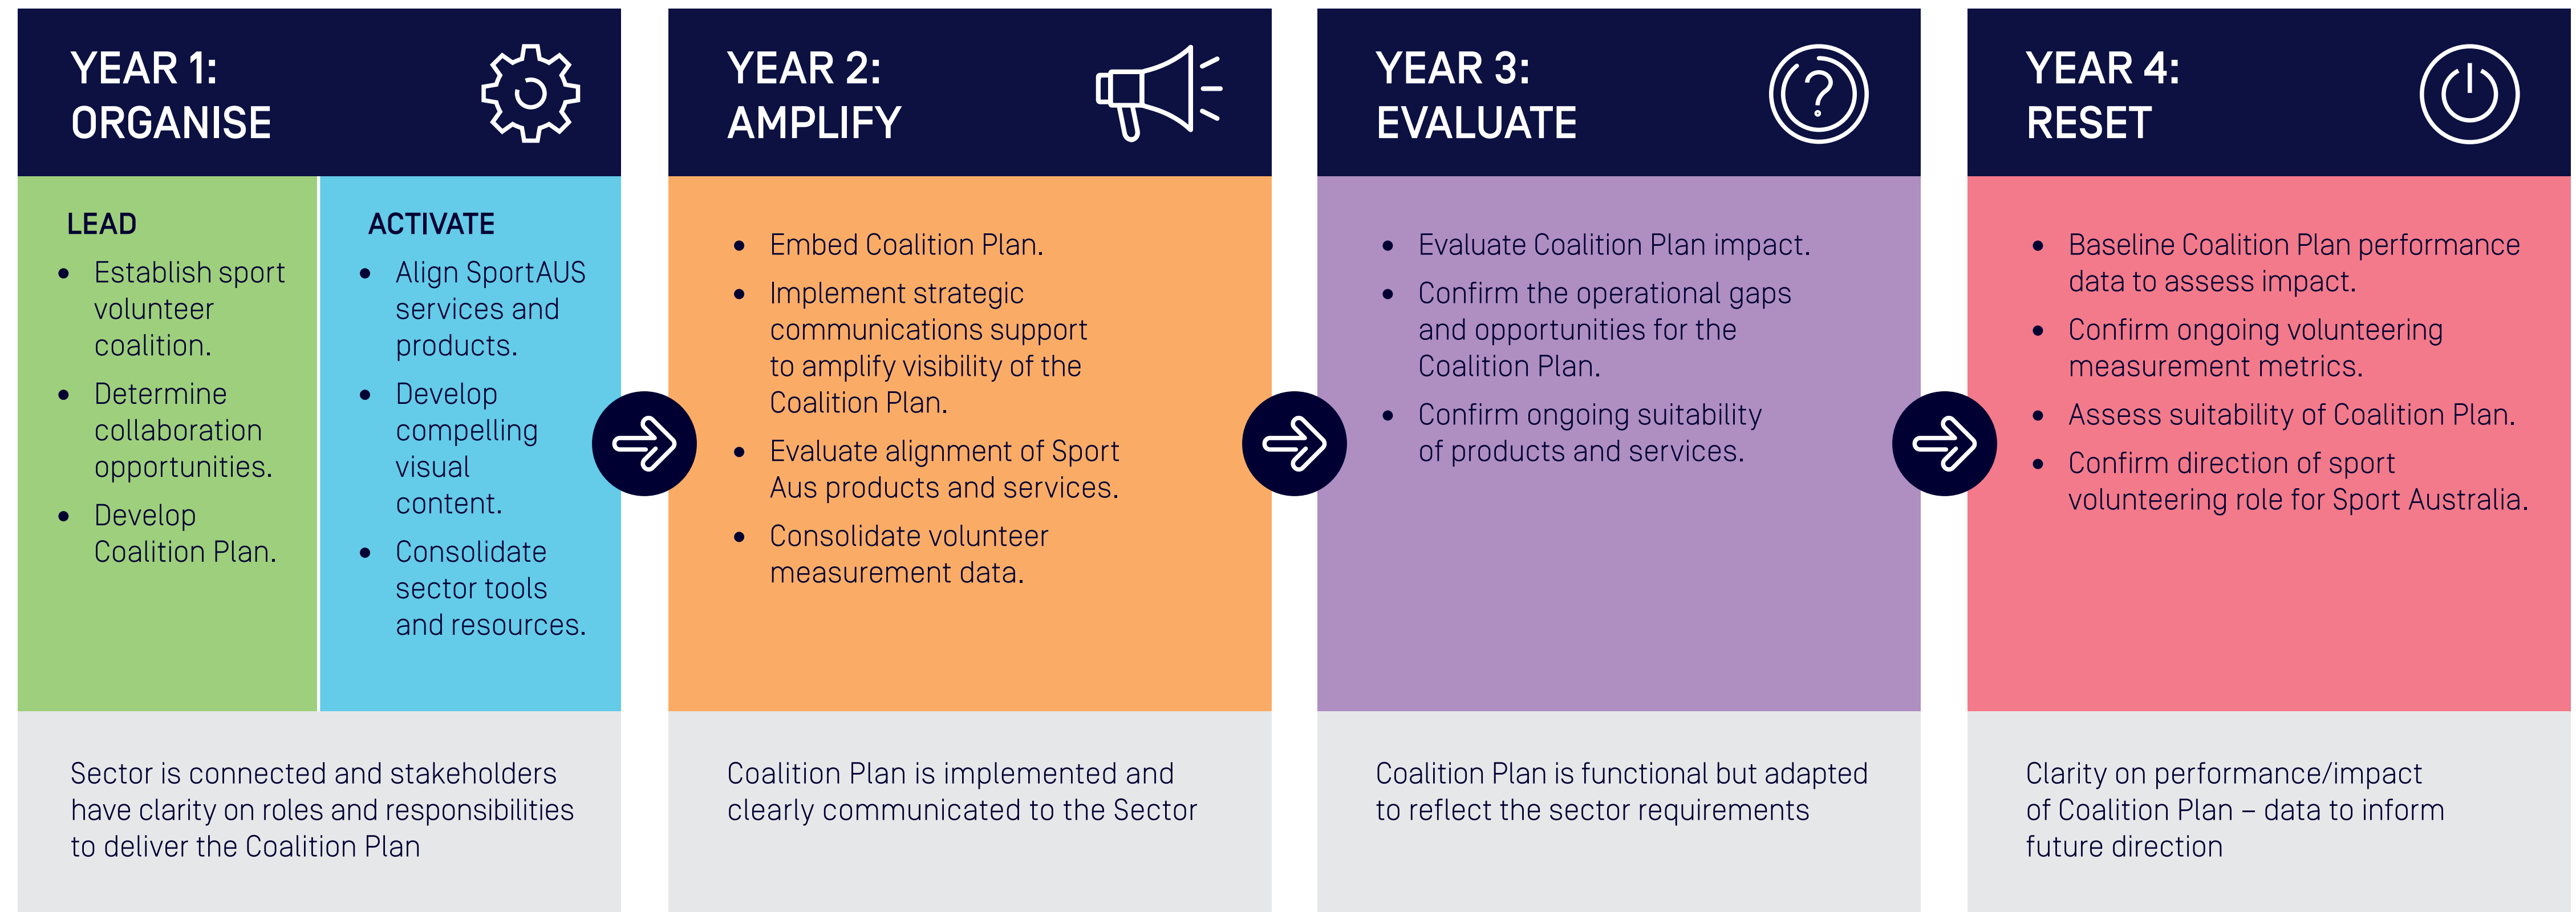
YEAR 1:
ORGANISE

LEAD

- Establish sport volunteer coalition.
- Determine collaboration opportunities.
- Develop Coalition Plan.

ACTIVATE

- Align SportAUS services and products.
- Develop compelling visual content.
- Consolidate sector tools and resources.

Sector is connected and stakeholders have clarity on roles and responsibilities to deliver the Coalition Plan

YEAR 2:
AMPLIFY

- Embed Coalition Plan.
- Implement strategic communications support to amplify visibility of the Coalition Plan.
- Evaluate alignment of Sport Aus products and services.
- Consolidate volunteer measurement data.

Coalition Plan is implemented and clearly communicated to the Sector

YEAR 3:
EVALUATE

- Evaluate Coalition Plan impact.
- Confirm the operational gaps and opportunities for the Coalition Plan.
- Confirm ongoing suitability of products and services.

Coalition Plan is functional but adapted to reflect the sector requirements

YEAR 4:
RESET

- Baseline Coalition Plan performance data to assess impact.
- Confirm ongoing volunteering measurement metrics.
- Assess suitability of Coalition Plan.
- Confirm direction of sport volunteering role for Sport Australia.

Clarity on performance/impact of Coalition Plan – data to inform future direction